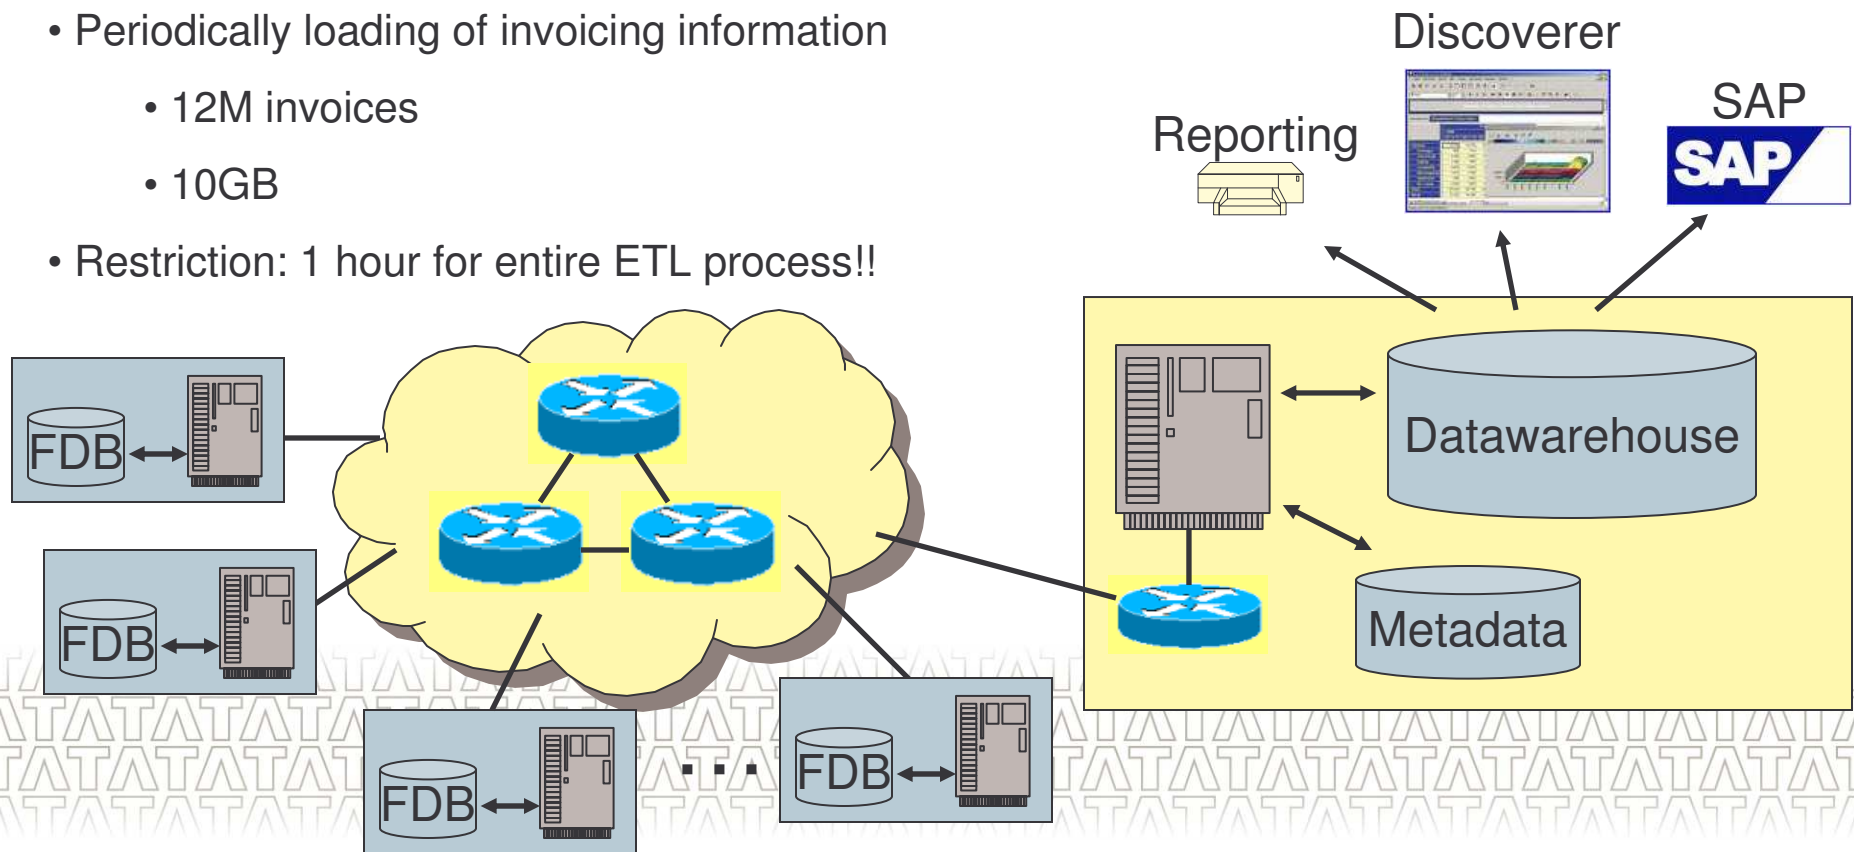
• Periodically loading of invoicing information

• 12M invoices

• 10GB

• Restriction: 1 hour for entire ETL process!!

Discoverer

Reporting

SAP

SAP

Datawarehouse

Metadata

FDB

FDB

FDB

...

FDB